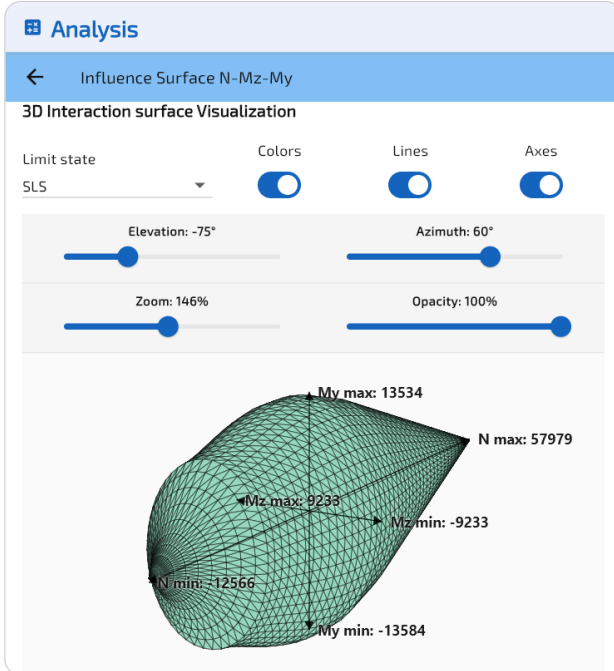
Analysis

Influence Surface N-Mz-My

3D Interaction surface Visualization

Limit state
SLS

Colors

Lines

Axes

Elevation: -75°

Azimuth: 60°

Zoom: 146%

Opacity: 100%

My max: 13534

N max: 57979

Mz max: 9233

Mz min: -9233

N min: -12566

My min: -13584